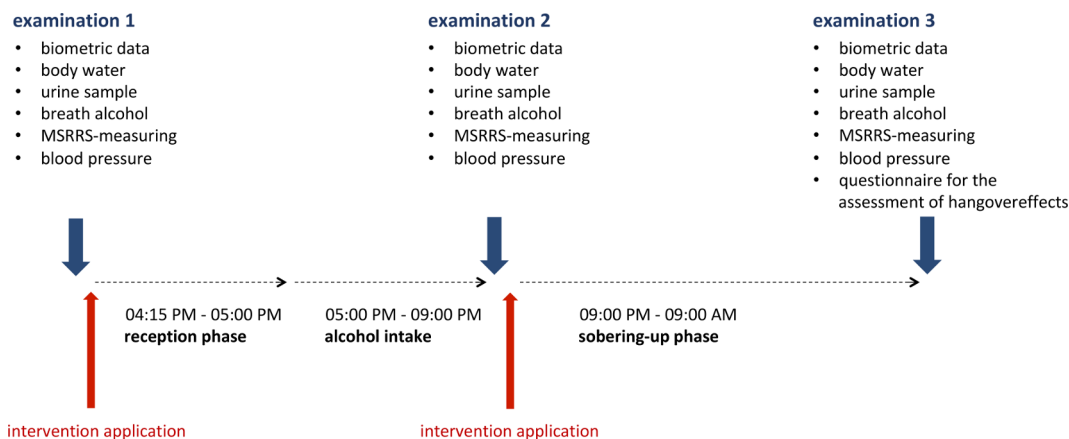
examination 1
- biometric data
- body water
- urine sample
- breath alcohol
- MSRRS-measuring
- blood pressure

examination 2
- biometric data
- body water
- urine sample
- breath alcohol
- MSRRS-measuring
- blood pressure

examination 3
- biometric data
- body water
- urine sample
- breath alcohol
- MSRRS-measuring
- blood pressure
- questionnaire for the assessment of hangovereffects

04:15 PM - 05:00 PM
reception phase

05:00 PM - 09:00 PM
alcohol intake

09:00 PM - 09:00 AM
sobering-up phase

intervention application

intervention application